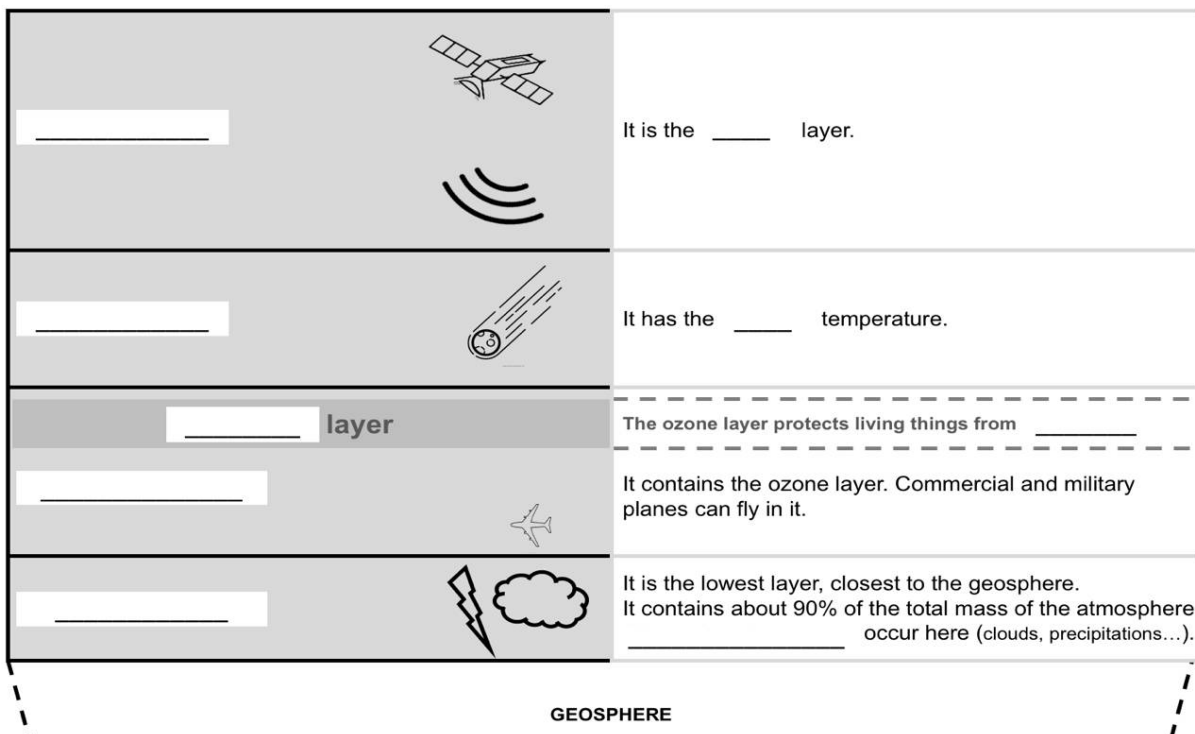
| | |
|---|---|
| ____________ | It is the _____ layer. |
| ____________ | It has the _____ temperature. |
| ________ layer | The ozone layer protects living things from ________ |
| ______________ | It contains the ozone layer. Commercial and military planes can fly in it. |
| ____________ | It is the lowest layer, closest to the geosphere. It contains about 90% of the total mass of the atmosphere ______________ occur here (clouds, precipitations…). |

GEOSPHERE